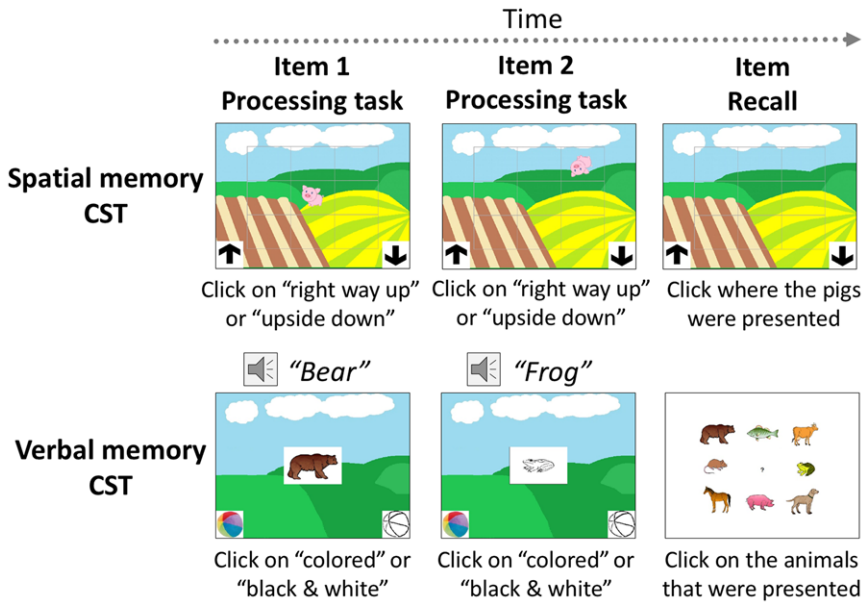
Time

Item 1
Processing task

Item 2
Processing task

Item
Recall

Spatial memory
CST

Click on "right way up" or "upside down"

Click on "right way up" or "upside down"

Click where the pigs were presented

"Bear"

"Frog"

Verbal memory
CST

Click on "colored" or "black & white"

Click on "colored" or "black & white"

Click on the animals that were presented